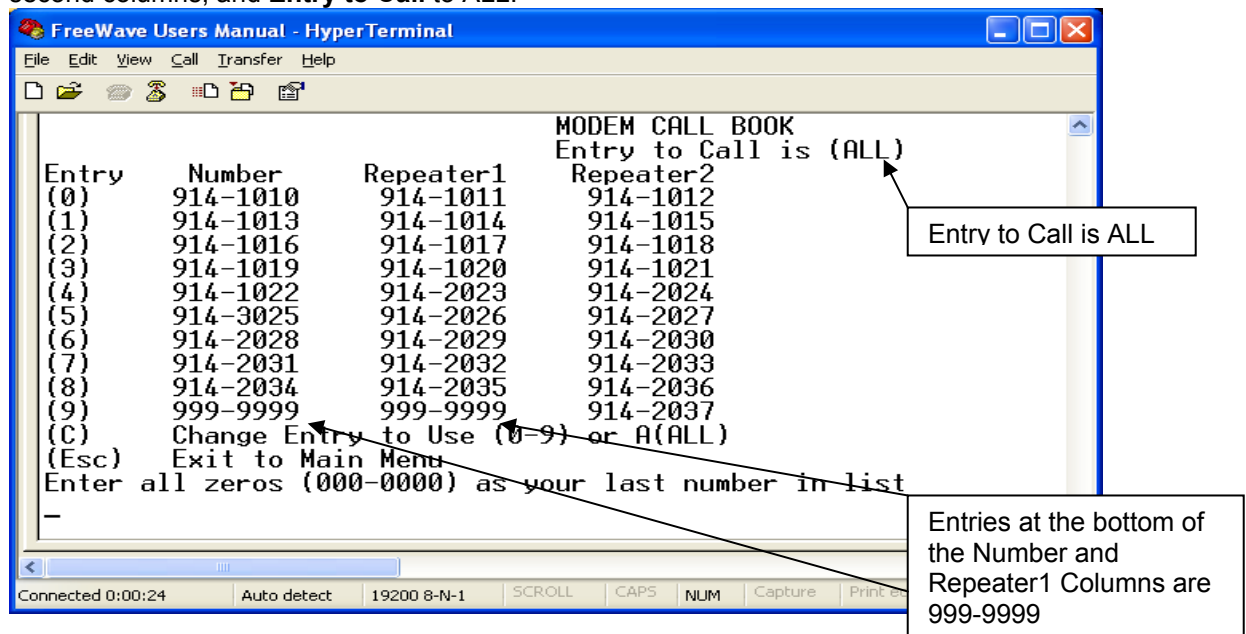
second column, and Entry to Call to ALL.

FreeWave Users Manual - HyperTerminal

File Edit View Call Transfer Help

MODEM CALL BOOK
Entry to Call is (ALL)

| Entry | Number | Repeater1 | Repeater2 |
|---|---|---|---|
| (0) | 914-1010 | 914-1011 | 914-1012 |
| (1) | 914-1013 | 914-1014 | 914-1015 |
| (2) | 914-1016 | 914-1017 | 914-1018 |
| (3) | 914-1019 | 914-1020 | 914-1021 |
| (4) | 914-1022 | 914-2023 | 914-2024 |
| (5) | 914-3025 | 914-2026 | 914-2027 |
| (6) | 914-2028 | 914-2029 | 914-2030 |
| (7) | 914-2031 | 914-2032 | 914-2033 |
| (8) | 914-2034 | 914-2035 | 914-2036 |
| (9) | 999-9999 | 999-9999 | 914-2037 |

(C) Change Entry to Use (0-9) or A(ALL)
(Esc) Exit to Main Menu
Enter all zeros (000-0000) as your last number in list
_

Entry to Call is ALL

Entries at the bottom of the Number and Repeater1 Columns are 999-9999

Connected 0:00:24 | Auto detect | 19200 8-N-1 | SCROLL | CAPS | NUM | Capture | Print e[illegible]